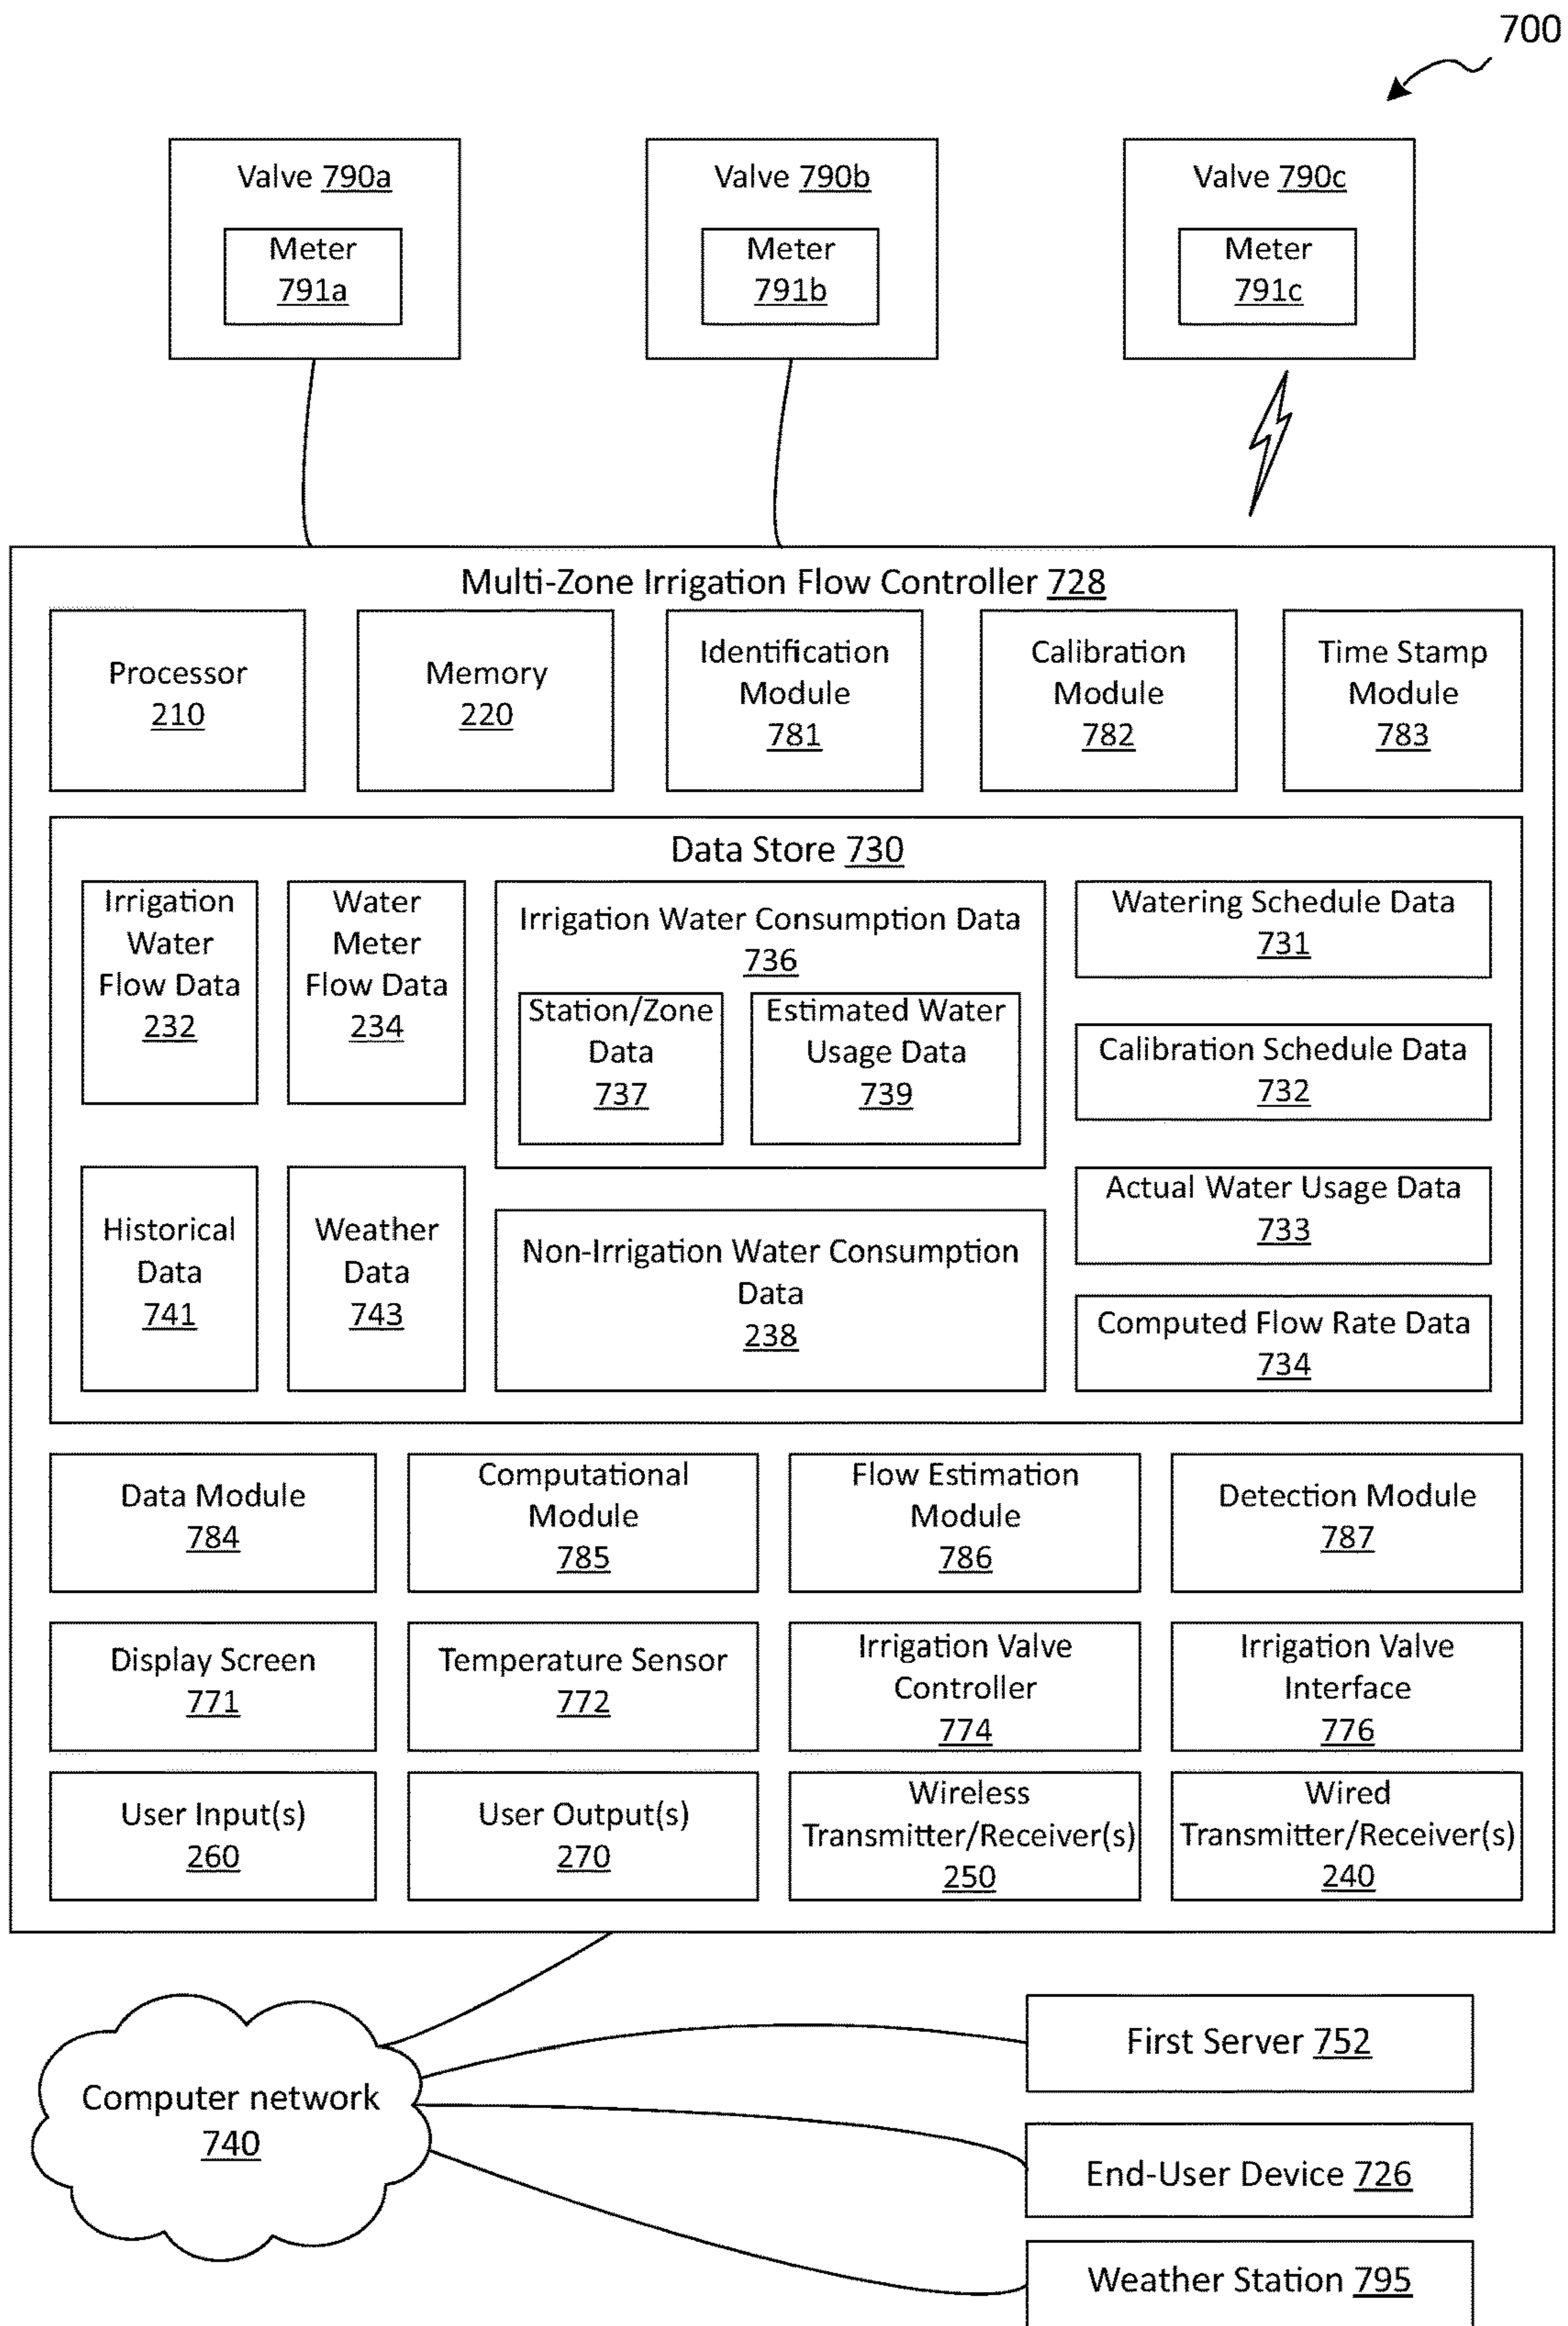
700

Valve 790a
Meter 791a

Valve 790b
Meter 791b

Valve 790c
Meter 791c

Multi-Zone Irrigation Flow Controller 728

Processor 210

Memory 220

Identification Module 781

Calibration Module 782

Time Stamp Module 783

Data Store 730

Irrigation Water Flow Data 232

Water Meter Flow Data 234

Irrigation Water Consumption Data 736

Station/Zone Data 737

Estimated Water Usage Data 739

Watering Schedule Data 731

Calibration Schedule Data 732

Historical Data 741

Weather Data 743

Non-Irrigation Water Consumption Data 238

Actual Water Usage Data 733

Computed Flow Rate Data 734

Data Module 784

Computational Module 785

Flow Estimation Module 786

Detection Module 787

Display Screen 771

Temperature Sensor 772

Irrigation Valve Controller 774

Irrigation Valve Interface 776

User Input(s) 260

User Output(s) 270

Wireless Transmitter/Receiver(s) 250

Wired Transmitter/Receiver(s) 240

Computer network 740

First Server 752

End-User Device 726

Weather Station 795